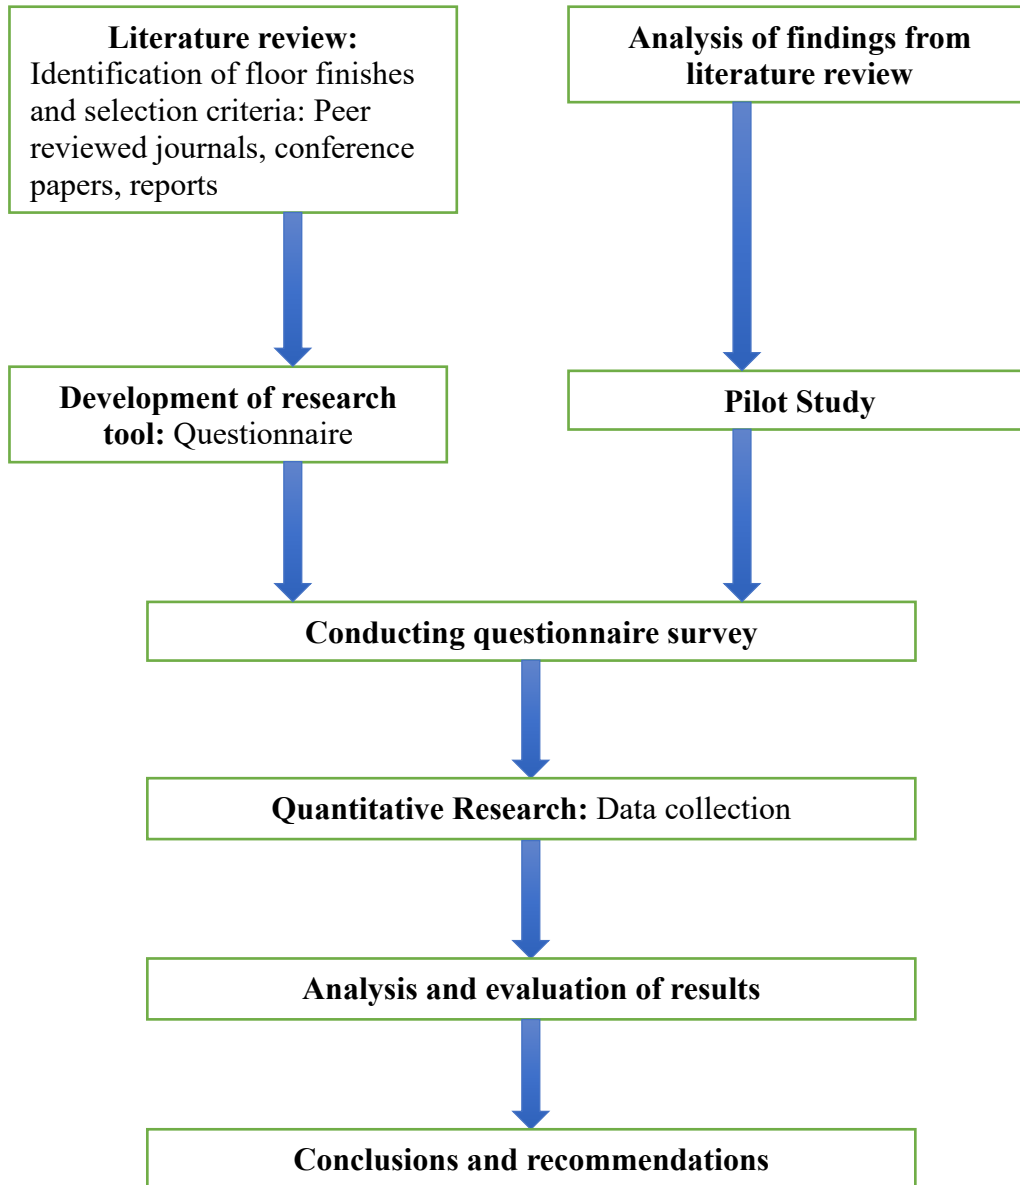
Literature review:
Identification of floor finishes and selection criteria: Peer reviewed journals, conference papers, reports

Analysis of findings from literature review

Development of research tool: Questionnaire

Pilot Study

Conducting questionnaire survey

Quantitative Research: Data collection

Analysis and evaluation of results

Conclusions and recommendations